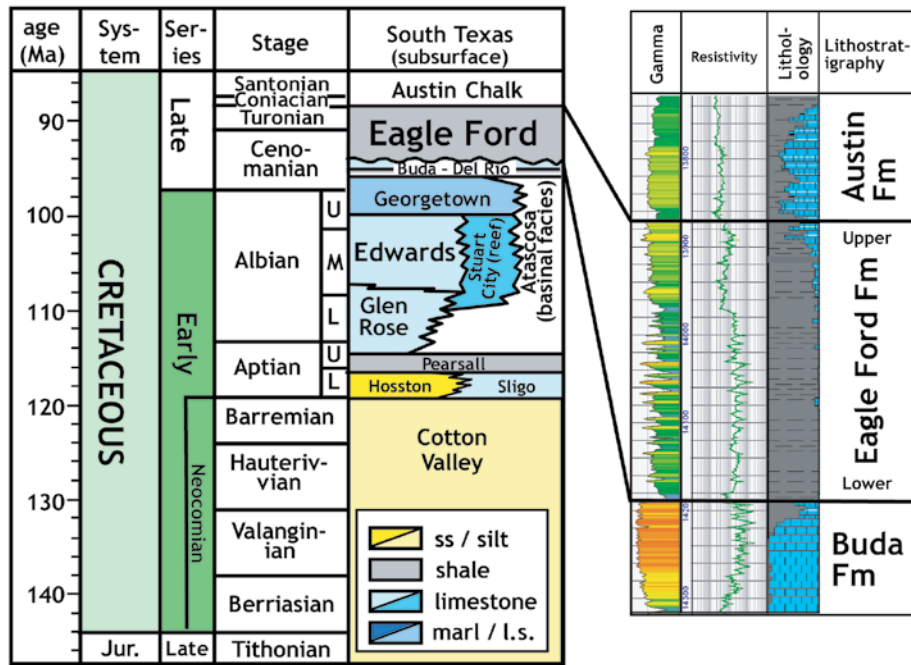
| age (Ma) | System | Series | Stage | South Texas (subsurface) |
|---|---|---|---|---|
| | CRETACEOUS | Late | Santonian | Austin Chalk |
| 90 | | | Coniacian | |
| | | | Turonian | Eagle Ford |
| | | | Cenomanian | Buda - Del Rio |
| 100 | | Early | Albian U | Georgetown |
| | | | Albian M | Edwards, Stuart City (reef), Atascosa (basinal facies) |
| 110 | | | Albian L | Glen Rose |
| | | | Aptian U | Pearsall |
| | | | Aptian L | Hosston, Sligo |
| 120 | | Neocomian | Barremian | Cotton Valley |
| | | | Hauterivian | |
| 130 | | | Valanginian | |
| 140 | | | Berriasian | |
| | Jur. | Late | Tithonian | |

ss / silt
shale
limestone
marl / l.s.

| Gamma | Resistivity | Lithology | Lithostratigraphy |
|---|---|---|---|
| 13900 | | | Austin Fm |
| 13950 | | | Upper Eagle Ford Fm Lower |
| 14000 | | | |
| 14100 | | | |
| 14150 | | | Buda Fm |
| 14200 | | | |